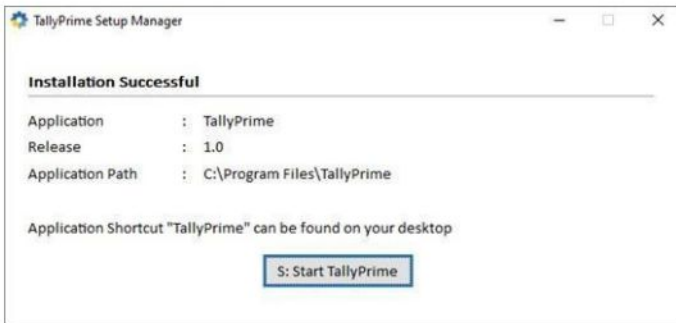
TallyPrime Setup Manager

Installation Successful

Application : TallyPrime
Release : 1.0
Application Path : C:\Program Files\TallyPrime

Application Shortcut "TallyPrime" can be found on your desktop

S: Start TallyPrime